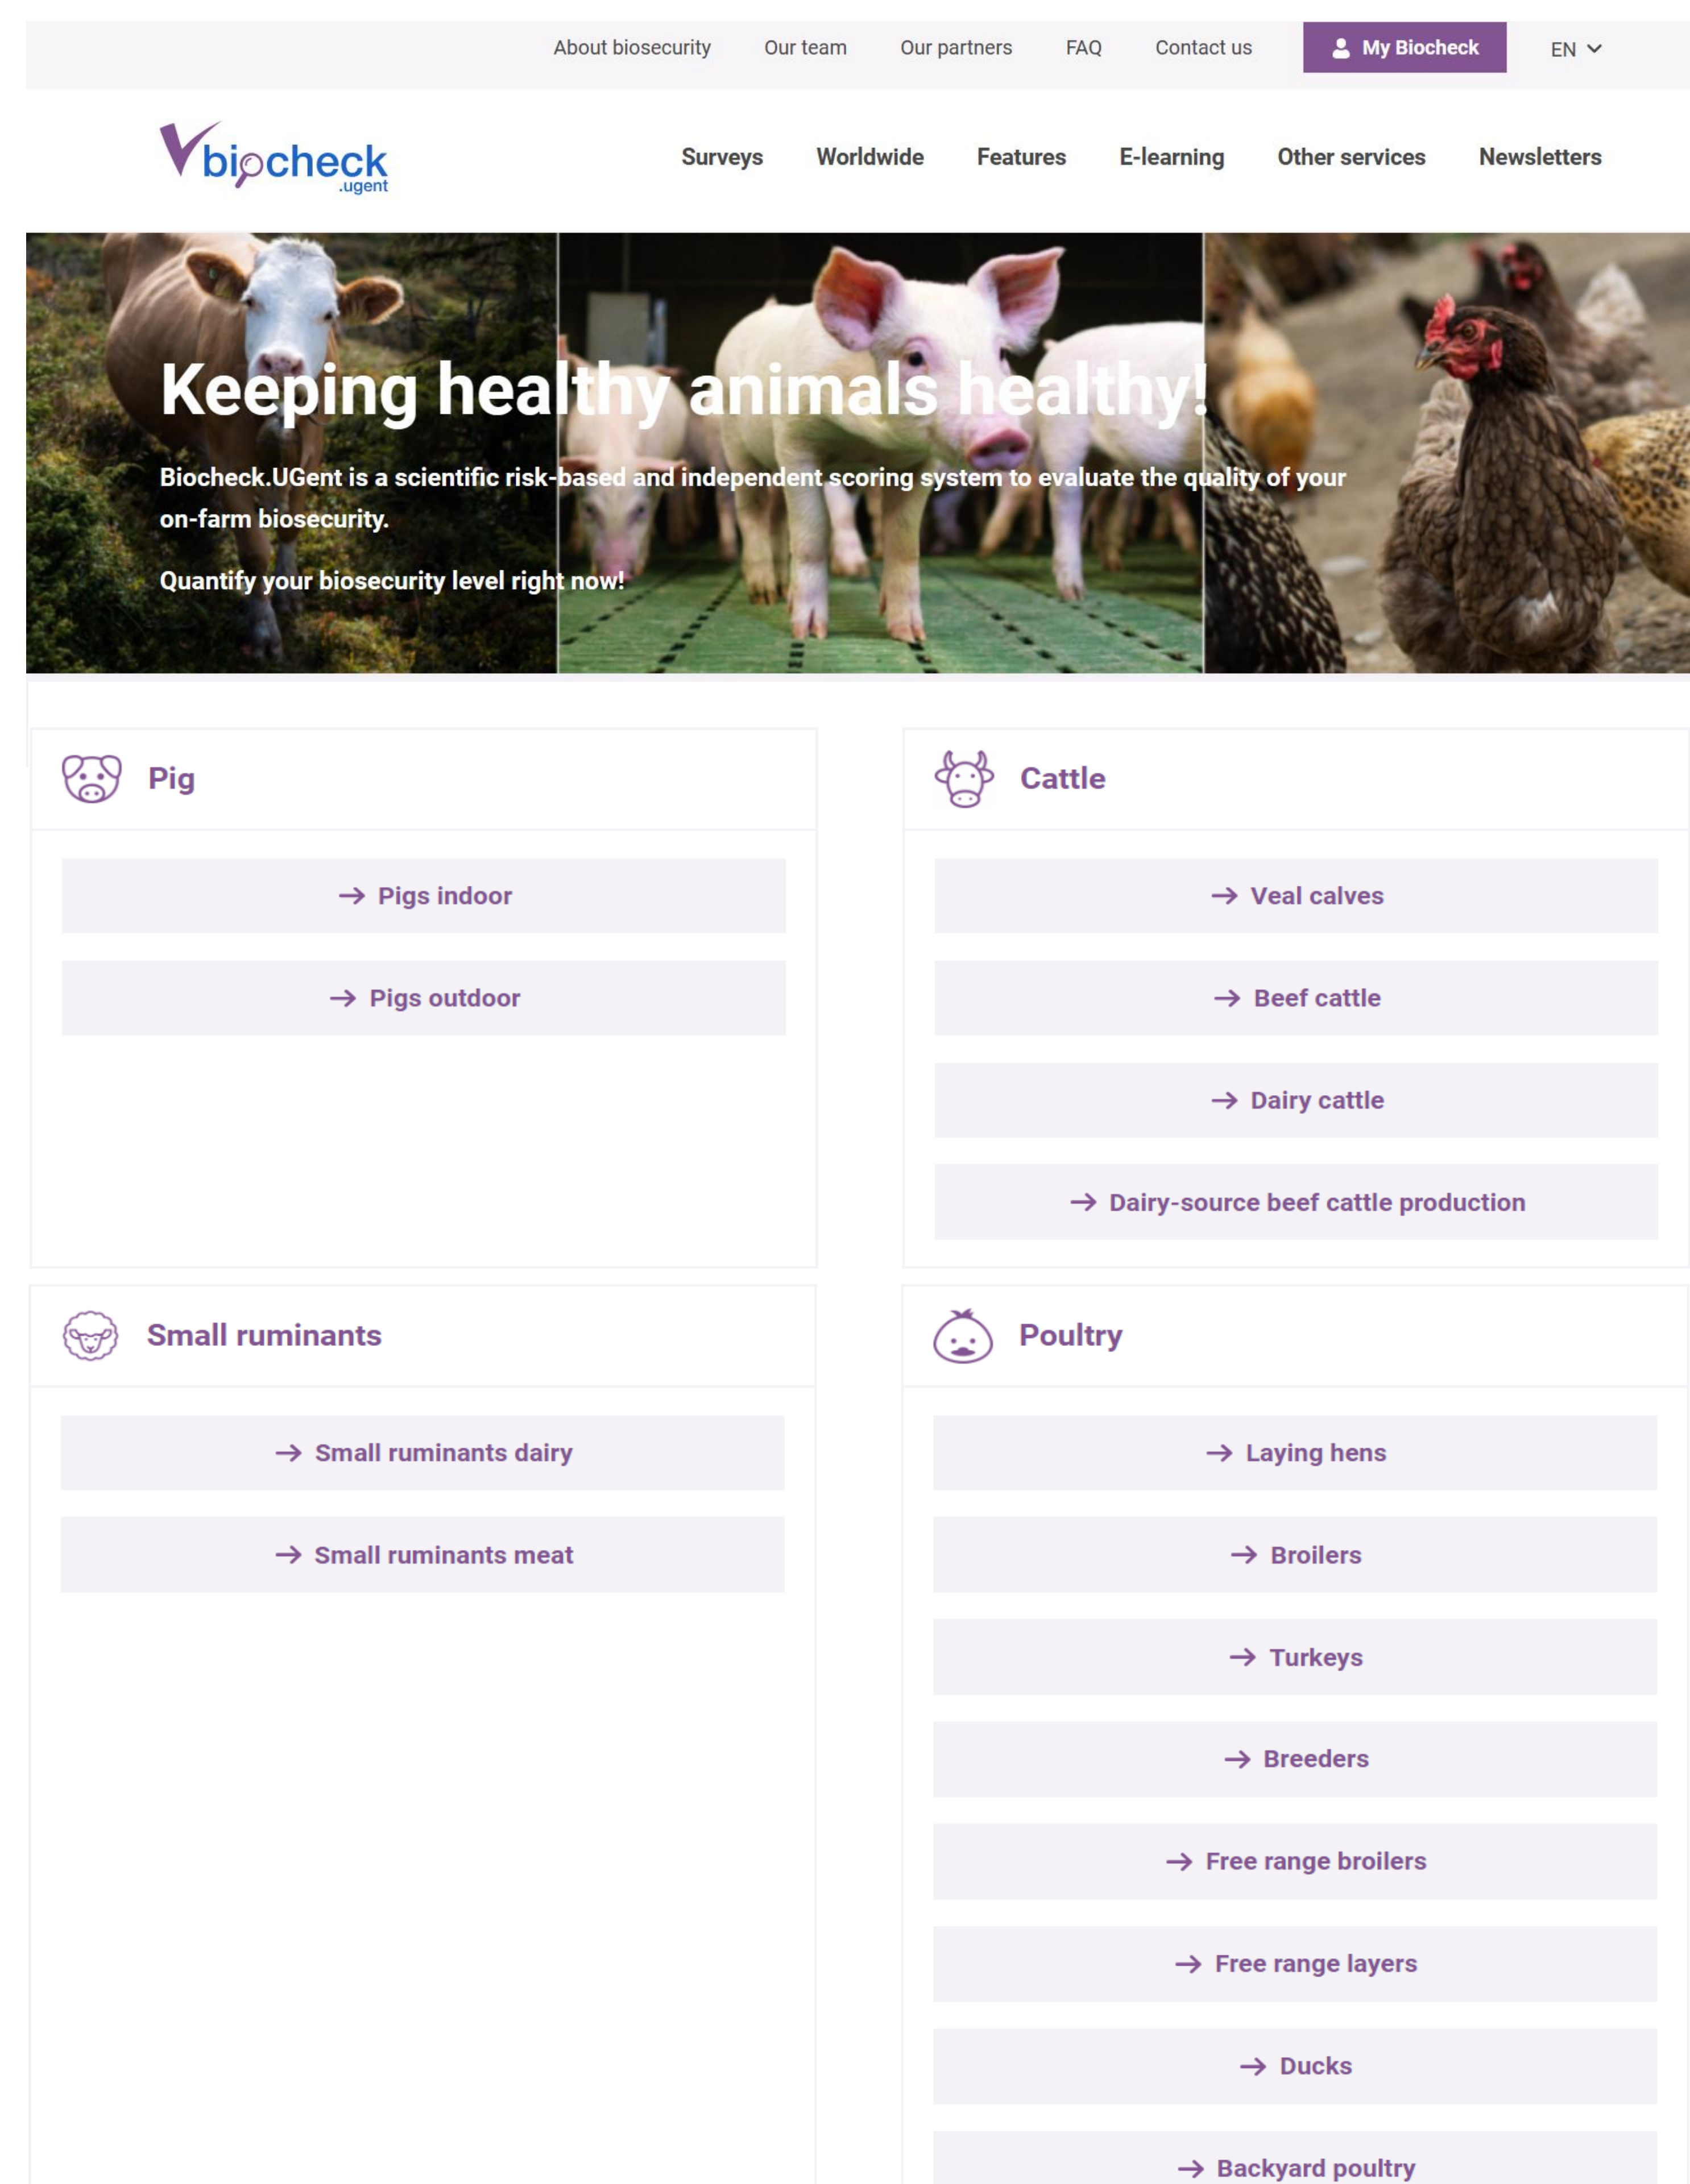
About biosecurity Our team Our partners FAQ Contact us My Biocheck EN

biocheck .ugent

Surveys Worldwide Features E-learning Other services Newsletters

Keeping healthy animals healthy!

Biocheck.UGent is a scientific risk-based and independent scoring system to evaluate the quality of your on-farm biosecurity.

Quantify your biosecurity level right now!

Pig

→ Pigs indoor

→ Pigs outdoor

Cattle

→ Veal calves

→ Beef cattle

→ Dairy cattle

→ Dairy-source beef cattle production

Small ruminants

→ Small ruminants dairy

→ Small ruminants meat

Poultry

→ Laying hens

→ Broilers

→ Turkeys

→ Breeders

→ Free range broilers

→ Free range layers

→ Ducks

→ Backyard poultry